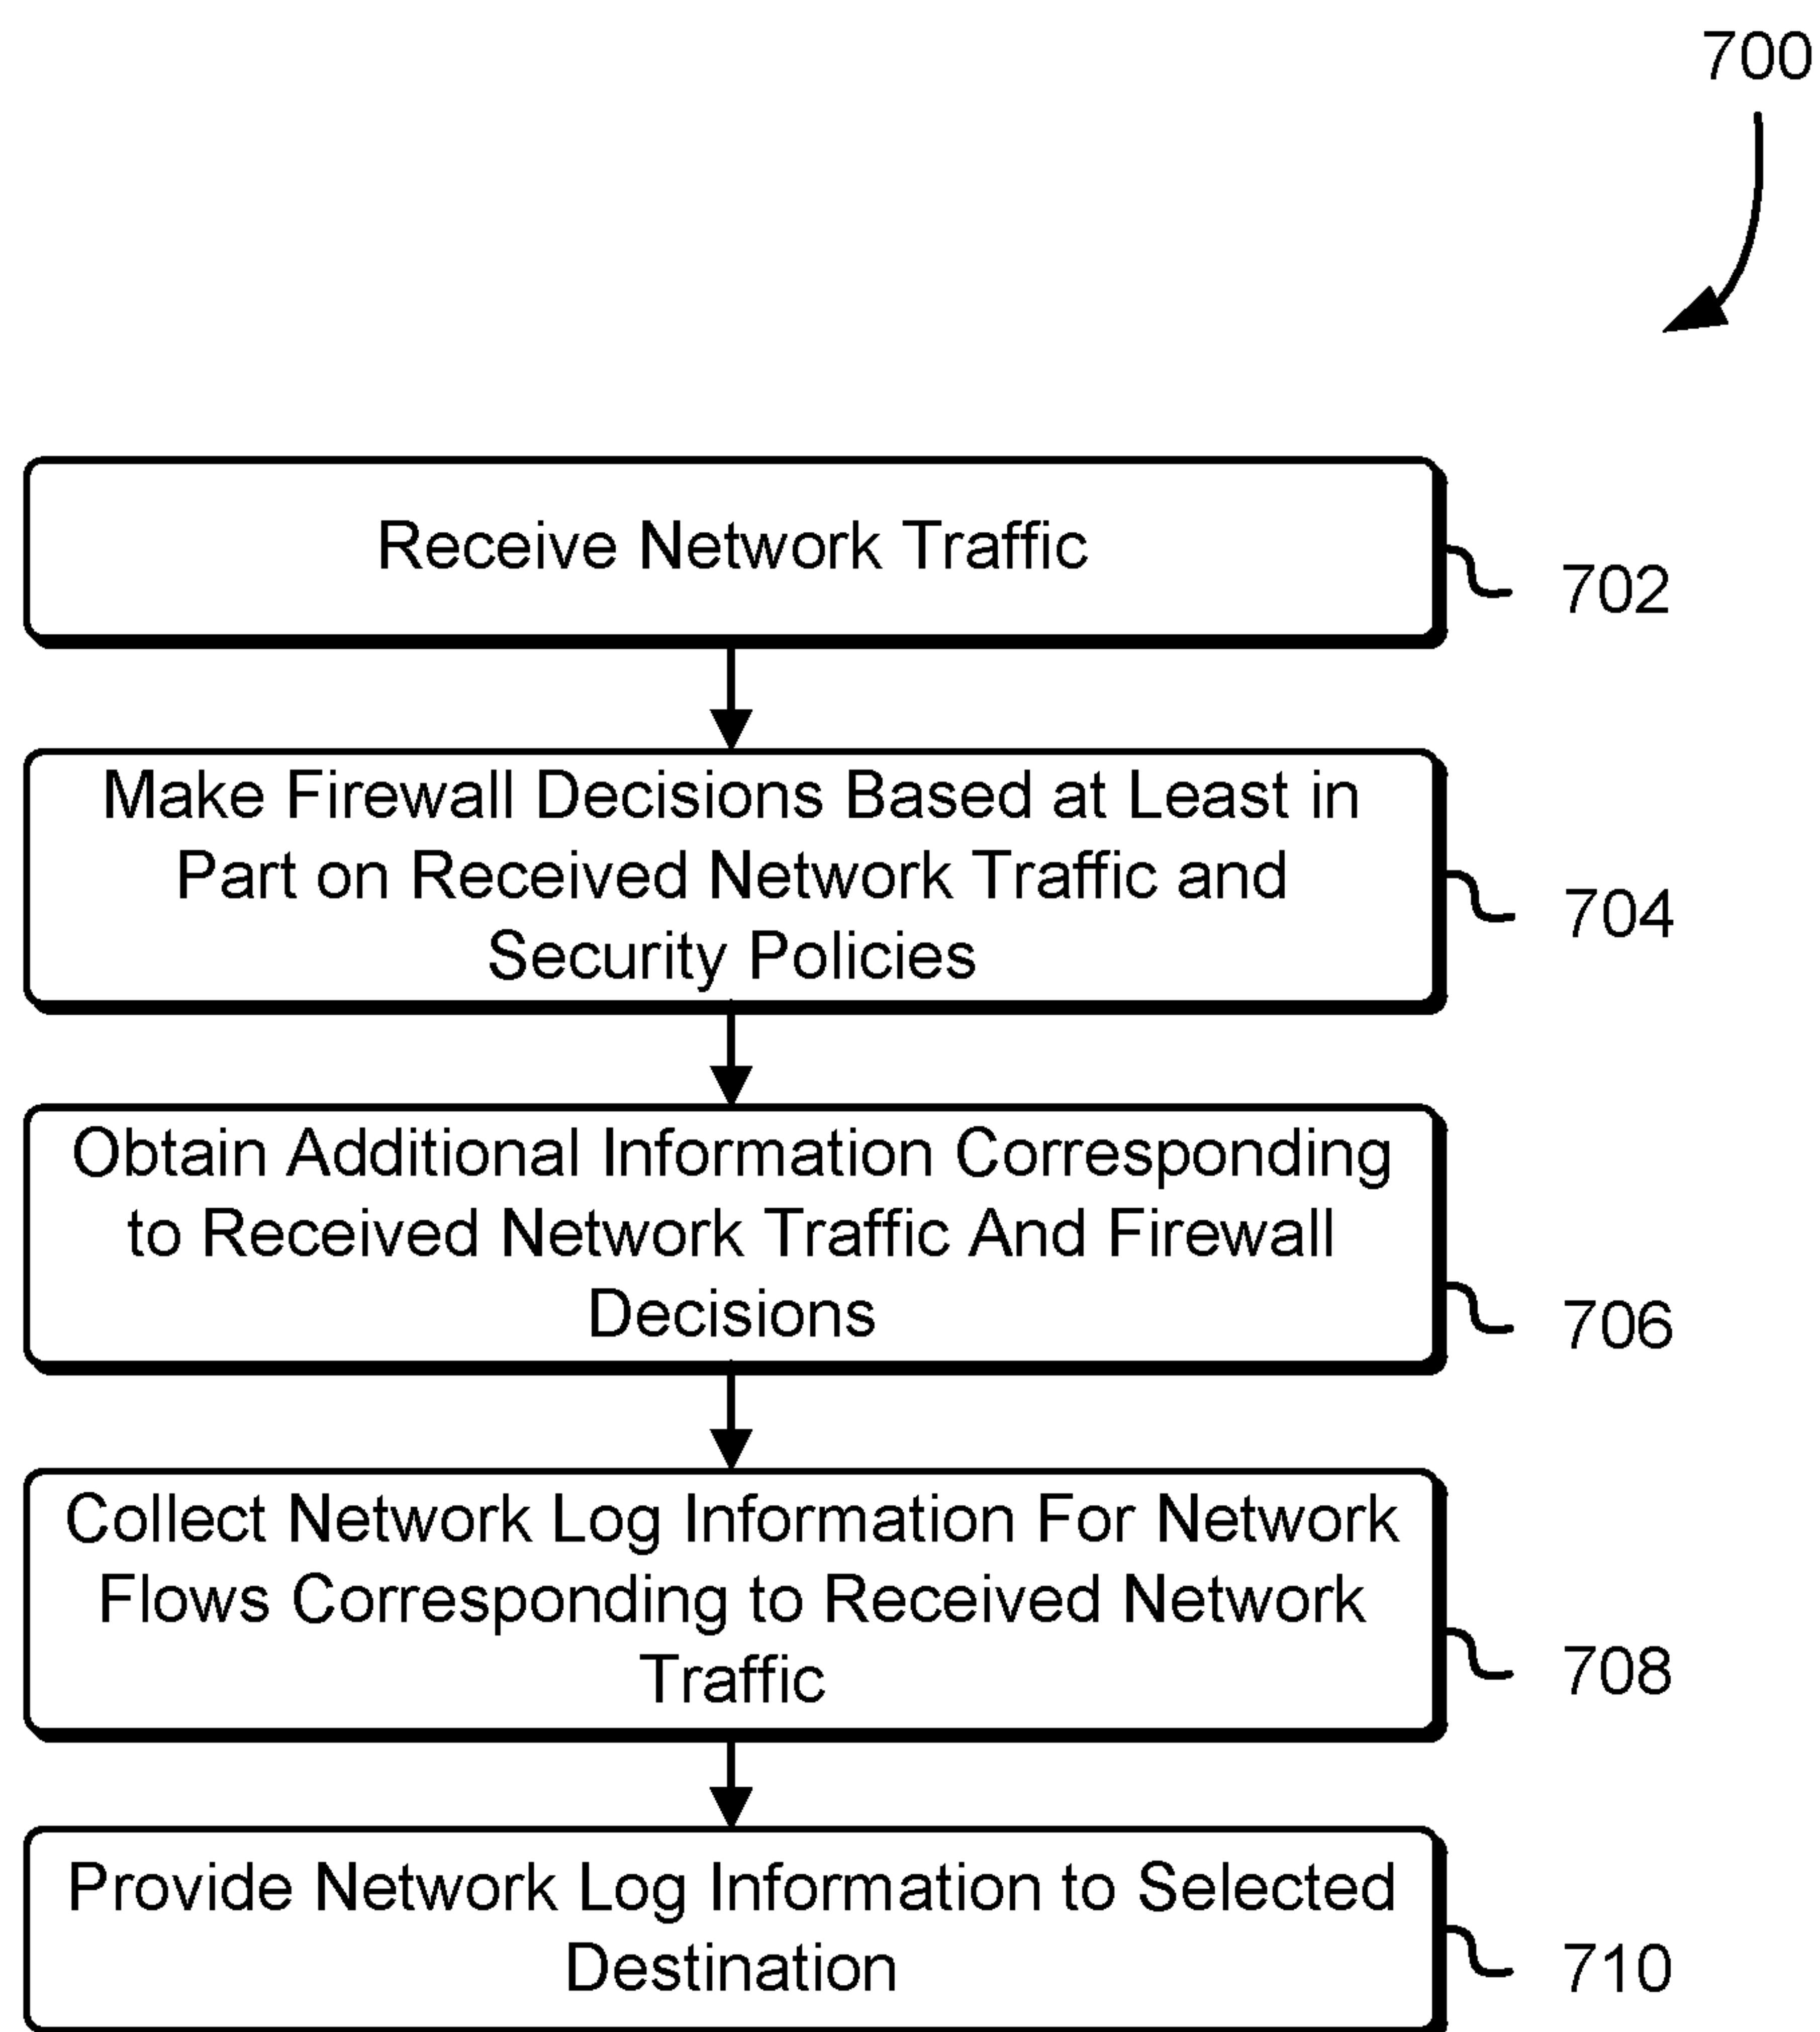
700

Receive Network Traffic

702

Make Firewall Decisions Based at Least in Part on Received Network Traffic and Security Policies

704

Obtain Additional Information Corresponding to Received Network Traffic And Firewall Decisions

706

Collect Network Log Information For Network Flows Corresponding to Received Network Traffic

708

Provide Network Log Information to Selected Destination

710